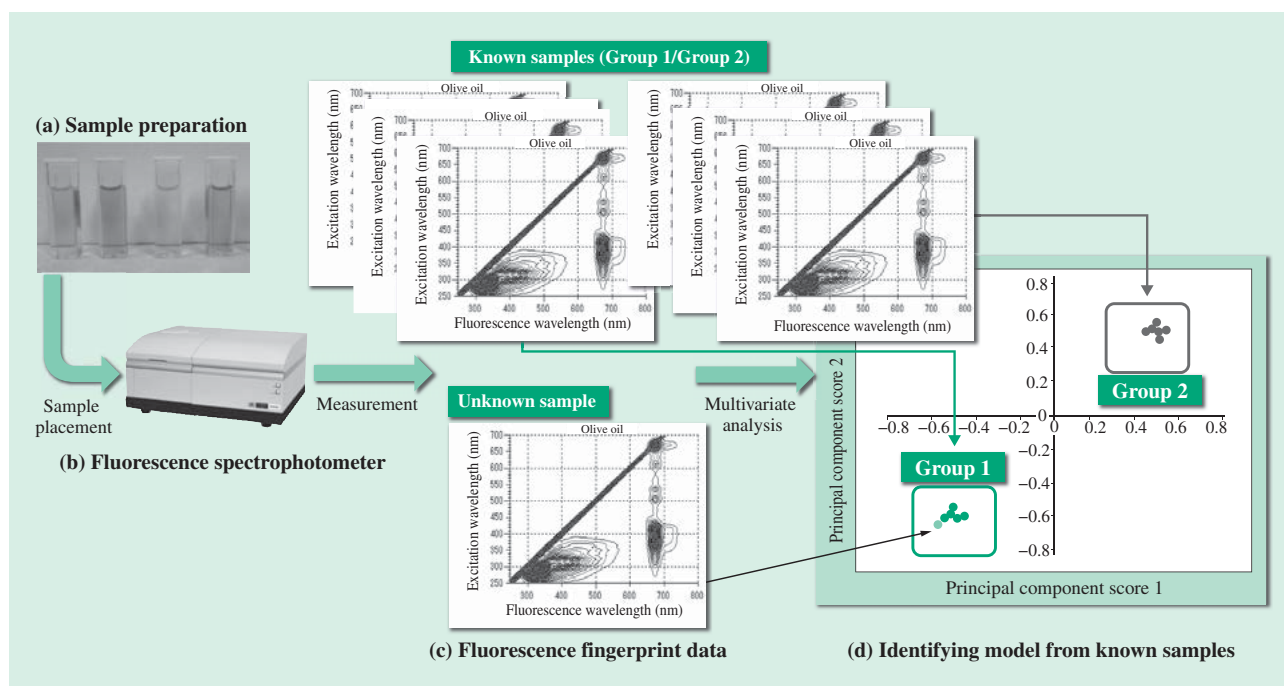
Known samples (Group 1/Group 2)

(a) Sample preparation

Olive oil
Excitation wavelength (nm)
700
650
600
550
500
450
400
350
300
250
300 400 500 600 700 800
Fluorescence wavelength (nm)

Olive oil
Excitation wavelength (nm)
700
650
600
550
500
450
400
350
300
250
300 400 500 600 700 800
Fluorescence wavelength (nm)

Sample placement

(b) Fluorescence spectrophotometer

Measurement

Unknown sample

Olive oil
Excitation wavelength (nm)
700
650
600
550
500
450
400
350
300
250
300 400 500 600 700 800
Fluorescence wavelength (nm)

(c) Fluorescence fingerprint data

Multivariate analysis

Principal component score 2
0.8
0.6
0.4
0.2
0
−0.2
−0.4
−0.6
−0.8
−0.8 −0.6 −0.4 −0.2 0 0.2 0.4 0.6 0.8
Group 2
Group 1
Principal component score 1

(d) Identifying model from known samples